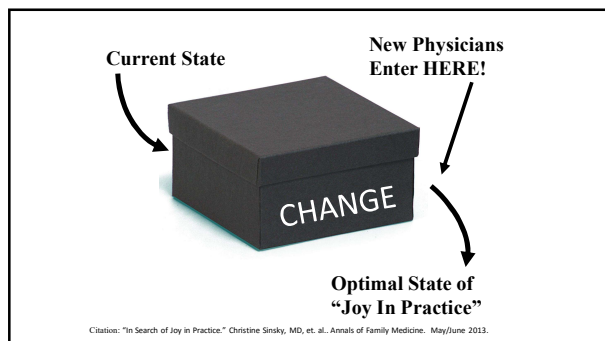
Current State

New Physicians Enter HERE!

CHANGE

Optimal State of "Joy In Practice"

Citation: "In Search of Joy in Practice." Christine Sinsky, MD, et. al.. Annals of Family Medicine. May/June 2013.